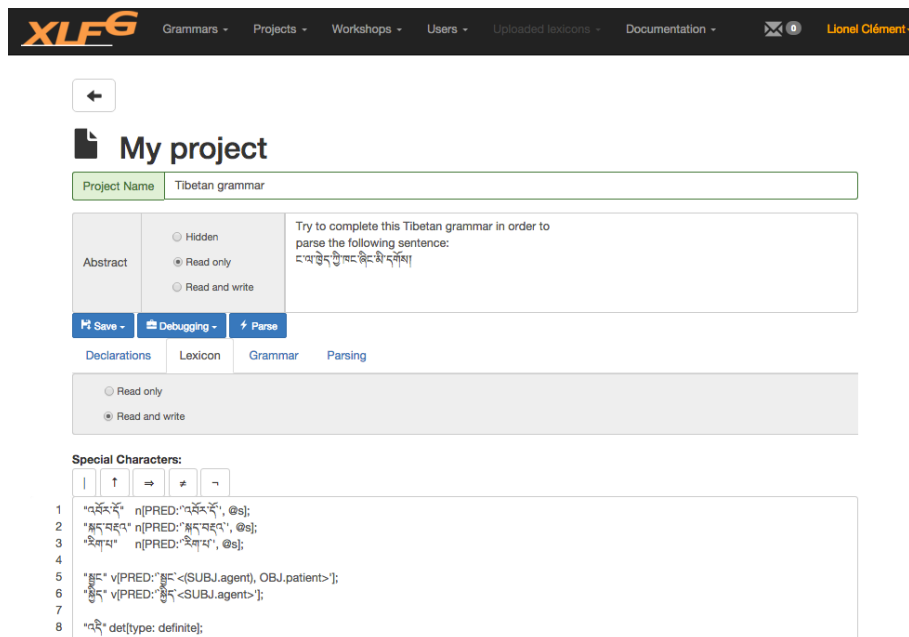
XLFG Grammars ▾ Projects ▾ Workshops ▾ Users ▾ Uploaded lexicons ▾ Documentation ▾ 0 Lionel Clément ▾

←

My project

Project Name | Tibetan grammar

Abstract
Hidden
Read only
Read and write

Try to complete this Tibetan grammar in order to parse the following sentence:
ང་ལ་ཁྱེད་ཀྱི་ཁང་ཞིང་མི་དགོས།

Save ▾ Debugging ▾ Parse

Declarations Lexicon Grammar Parsing

Read only
Read and write

Special Characters:
| ↑ ⇒ ≠ ¬

1 "འཁོར་ལོ" n[PRED:'འཁོར་ལོ', @s];
2 "སྐད་བརྡ" n[PRED:'སྐད་བརྡ', @s];
3 "རིག་པ" n[PRED:'རིག་པ', @s];
4
5 "སྐྱོང" v[PRED:'སྐྱོང<(SUBJ.agent), OBJ.patient>'];
6 "སྐྱིད" v[PRED:'སྐྱིད<SUBJ.agent>'];
7
8 "འདི" det[type: definite];